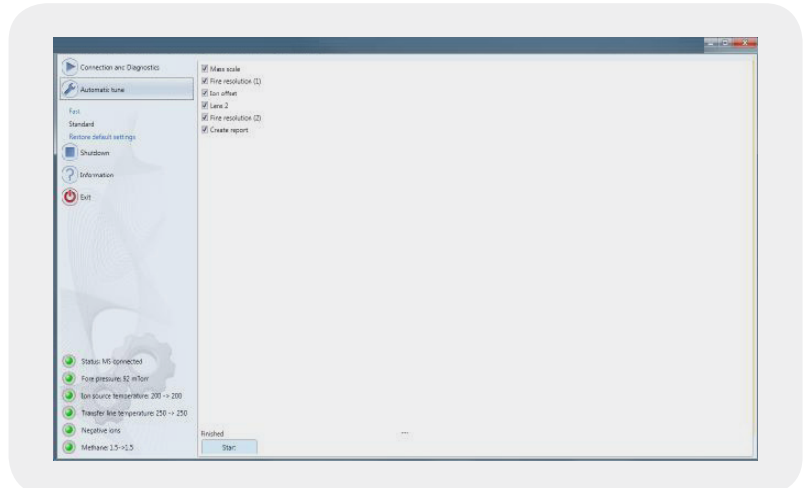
Connection and Diagnostics

Automatic tune

Fast
Standard
Restore default settings

Shutdown

Information

Exit

Mass scale
Fine resolution (1)
Ion offset
Lens 2
Fine resolution (2)
Create report

Status: MS connected
Fore pressure: 82 mTorr
Ion source temperature: 200 -> 200
Transfer line temperature: 250 -> 250
Negative ions
Methane: 1.5->1.5

Finished
Start